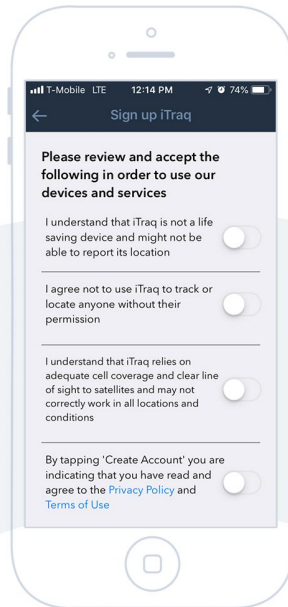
T-Mobile LTE 12:14 PM 74%

Sign up iTraq

Please review and accept the following in order to use our devices and services

I understand that iTraq is not a life saving device and might not be able to report its location

I agree not to use iTraq to track or locate anyone without their permission

I understand that iTraq relies on adequate cell coverage and clear line of sight to satellites and may not correctly work in all locations and conditions

By tapping 'Create Account' you are indicating that you have read and agree to the Privacy Policy and Terms of Use